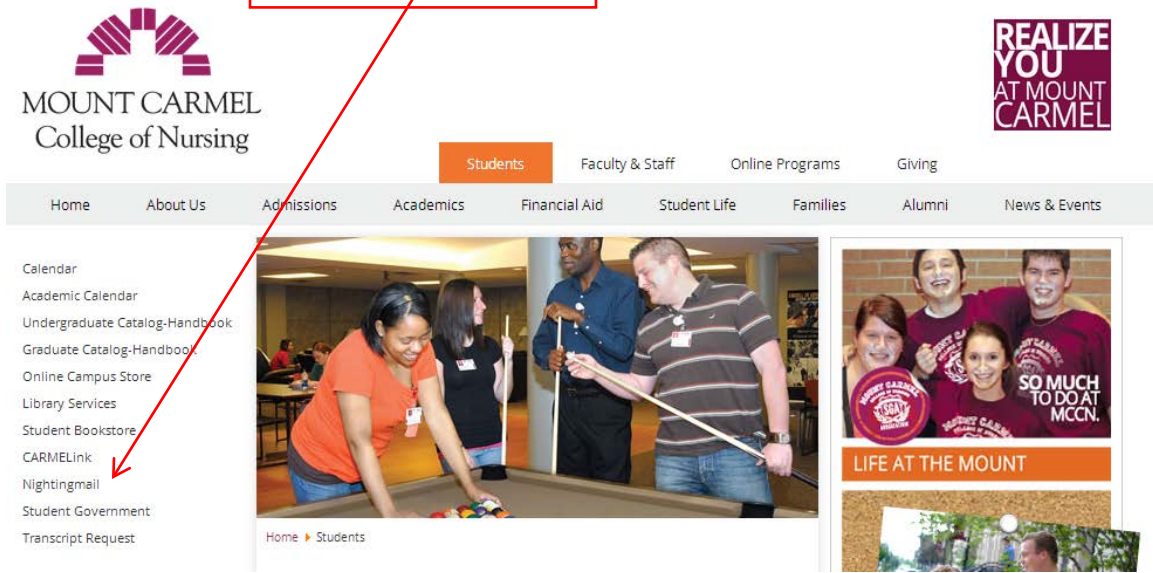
MOUNT CARMEL
College of Nursing

REALIZE YOU AT MOUNT CARMEL

Students
Faculty & Staff
Online Programs
Giving

Home
About Us
Admissions
Academics
Financial Aid
Student Life
Families
Alumni
News & Events

Calendar
Academic Calendar
Undergraduate Catalog-Handbook
Graduate Catalog-Handbook
Online Campus Store
Library Services
Student Bookstore
CARMELink
Nightingmail
Student Government
Transcript Request

Home ▸ Students

SO MUCH TO DO AT MCCN.
SGA
LIFE AT THE MOUNT